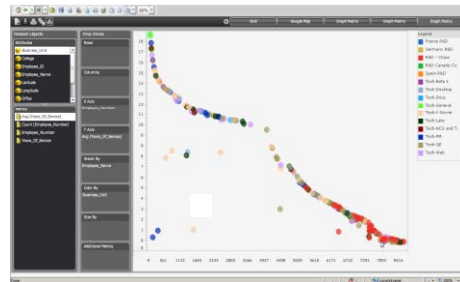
Dataset objects
Attributes
Business_Unit
College
Employee_ID
Employee_Name
Latitude
Longitude
Office
Metrics
Avg (Years_Of_Service)
Count (Employee_Number)
Employee_Number
Years_Of_Service

Drop Zones
Rows
Columns
X Axis
Employee_Number
Y Axis
Avg (Years_Of_Service)
Break By
Employee_Name
Color By
Business_Unit
Size By
Additional Metrics

Grid
Google Map
Graph Matrix
Graph Matrix
Graph Matrix

Legend
France R&D
Germany R&D
R&D - China
R&D Canada Co
Spain R&D
Tech Beta 1
Tech Desktop
Tech Docs
Tech General
Tech E-Server
Tech Labs
Tech NCS and T
Tech HR
Tech QE
Tech Web

20
19
18
17
16
15
14
13
12
11
10
9
8
7
6
5
4
3
2
1
0

0
561
1122
1683
2244
2805
3366
3927
4488
5049
5610
6171
6732
7293
7854
8415